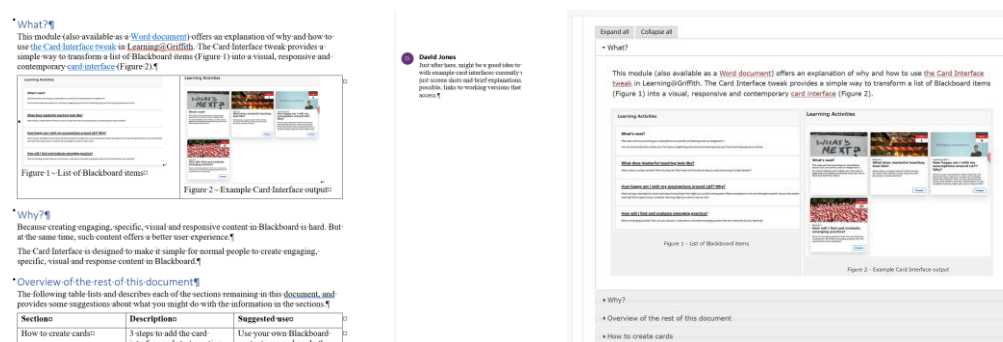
What?¶

This module (also available as a Word document) offers an explanation of why and how to use the Card Interface tweak in Learning@Griffith. The Card Interface tweak provides a simple way to transform a list of Blackboard items (Figure 1) into a visual, responsive and contemporary card interface (Figure 2).¶

Learning Activities

Learning Activities

Figure 1 - List of Blackboard items

Figure 2 - Example Card Interface output

Why?¶

Because creating engaging, specific, visual and responsive content in Blackboard is hard. But at the same time, such content offers a better user experience.¶

The Card Interface is designed to make it simple for normal people to create engaging, specific, visual and response content in Blackboard.¶

Overview of the rest of this document¶

The following table lists and describes each of the sections remaining in this document, and provides some suggestions about what you might do with the information in the sections.¶

| Section | Description | Suggested use |
|---|---|---|
| How to create cards | 3 steps to add the card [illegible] | Use your own Blackboard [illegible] |

David Jones
Just after here, might be a good idea to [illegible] with example card interfaces currently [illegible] just screen shots and brief explanations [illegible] possible, links to working versions that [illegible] access.

Expand all | Collapse all

What?

This module (also available as a Word document) offers an explanation of why and how to use the Card Interface tweak in Learning@Griffith. The Card Interface tweak provides a simple way to transform a list of Blackboard items (Figure 1) into a visual, responsive and contemporary card interface (Figure 2).

Learning Activities

What's next?

What does masterful teaching look like?

How happy am I with my assumptions around L&T? Why?

How will I find and evaluate emerging practice?

Figure 1 - List of Blackboard items

Learning Activities

WHAT'S NEXT?

What's next?

What does masterful teaching look like?

How happy am I with my assumptions around L&T? Why?

How will I find and evaluate emerging practice?

Figure 2 - Example Card Interface output

Why?

Overview of the rest of this document

How to create cards